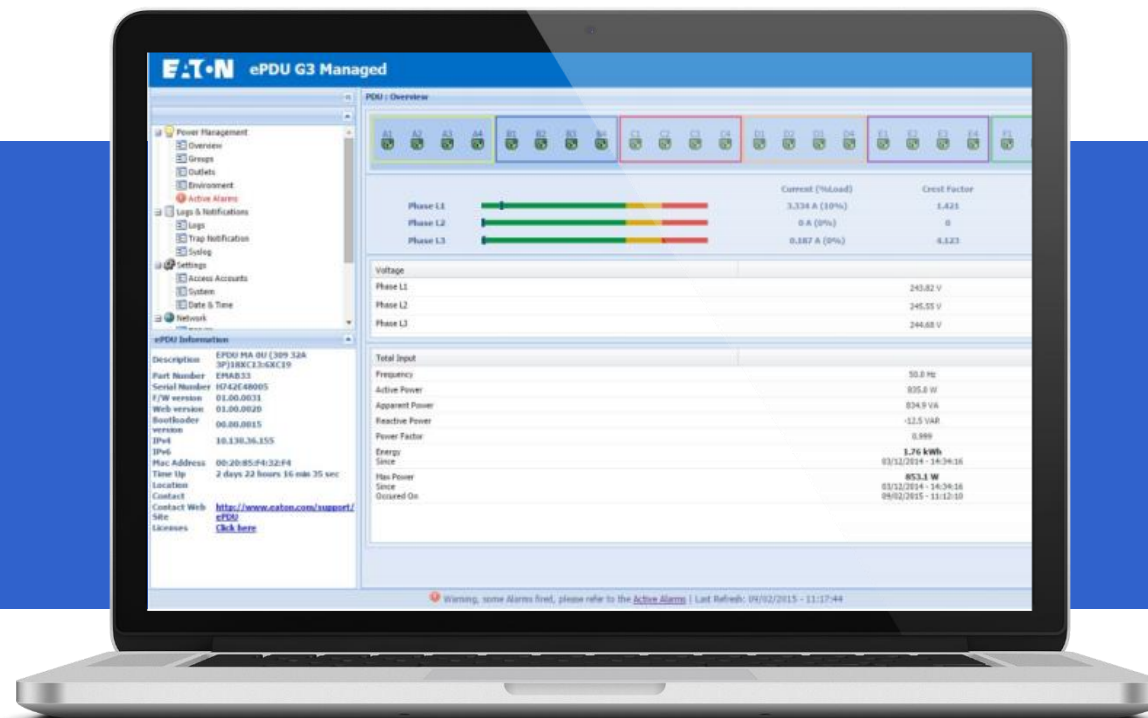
EATON ePDU G3 Managed

PDU : Overview

Power Management
Overview
Groups
Outlets
Environment
Active Alarms
Logs & Notifications
Logs
Trap Notification
Syslog
Settings
Access Accounts
System
Date & Time
Network

ePDU Information

| | |
|---|---|
| Description | EPDU MA 0U (309 32A 3P)18XC13:6XC19 |
| Part Number | EMAB33 |
| Serial Number | H742E48005 |
| F/W version | 01.00.0031 |
| Web version | 01.00.0020 |
| Bootloader version | 00.00.0015 |
| IPv4 | 10.130.36.155 |
| IPv6 | |
| Mac Address | 00:20:85:F4:32:F4 |
| Time Up | 2 days 22 hours 16 min 35 sec |
| Location | |
| Contact | |
| Contact Web Site | http://www.eaton.com/support/ePDU |
| Licenses | Click here |

A1 A2 A3 A4 B1 B2 B3 B4 C1 C2 C3 C4 D1 D2 D3 D4 E1 E2 E3 E4 F1

| | Current (%Load) | Crest Factor |
|---|---|---|
| Phase L1 | 3.334 A (10%) | 1.421 |
| Phase L2 | 0 A (0%) | 0 |
| Phase L3 | 0.187 A (0%) | 4.123 |

| Voltage | |
|---|---|
| Phase L1 | 243.82 V |
| Phase L2 | 245.55 V |
| Phase L3 | 244.68 V |

| Total Input | |
|---|---|
| Frequency | 50.0 Hz |
| Active Power | 835.8 W |
| Apparent Power | 834.9 VA |
| Reactive Power | -12.5 VAR |
| Power Factor | 0.999 |
| Energy Since | 1.76 kWh 03/12/2014 - 14:34:16 |
| Max Power Since Occured On | 853.1 W 03/12/2014 - 14:34:16 09/02/2015 - 11:12:10 |

Warning, some Alarms fired, please refer to the Active Alarms | Last Refresh: 09/02/2015 - 11:17:44